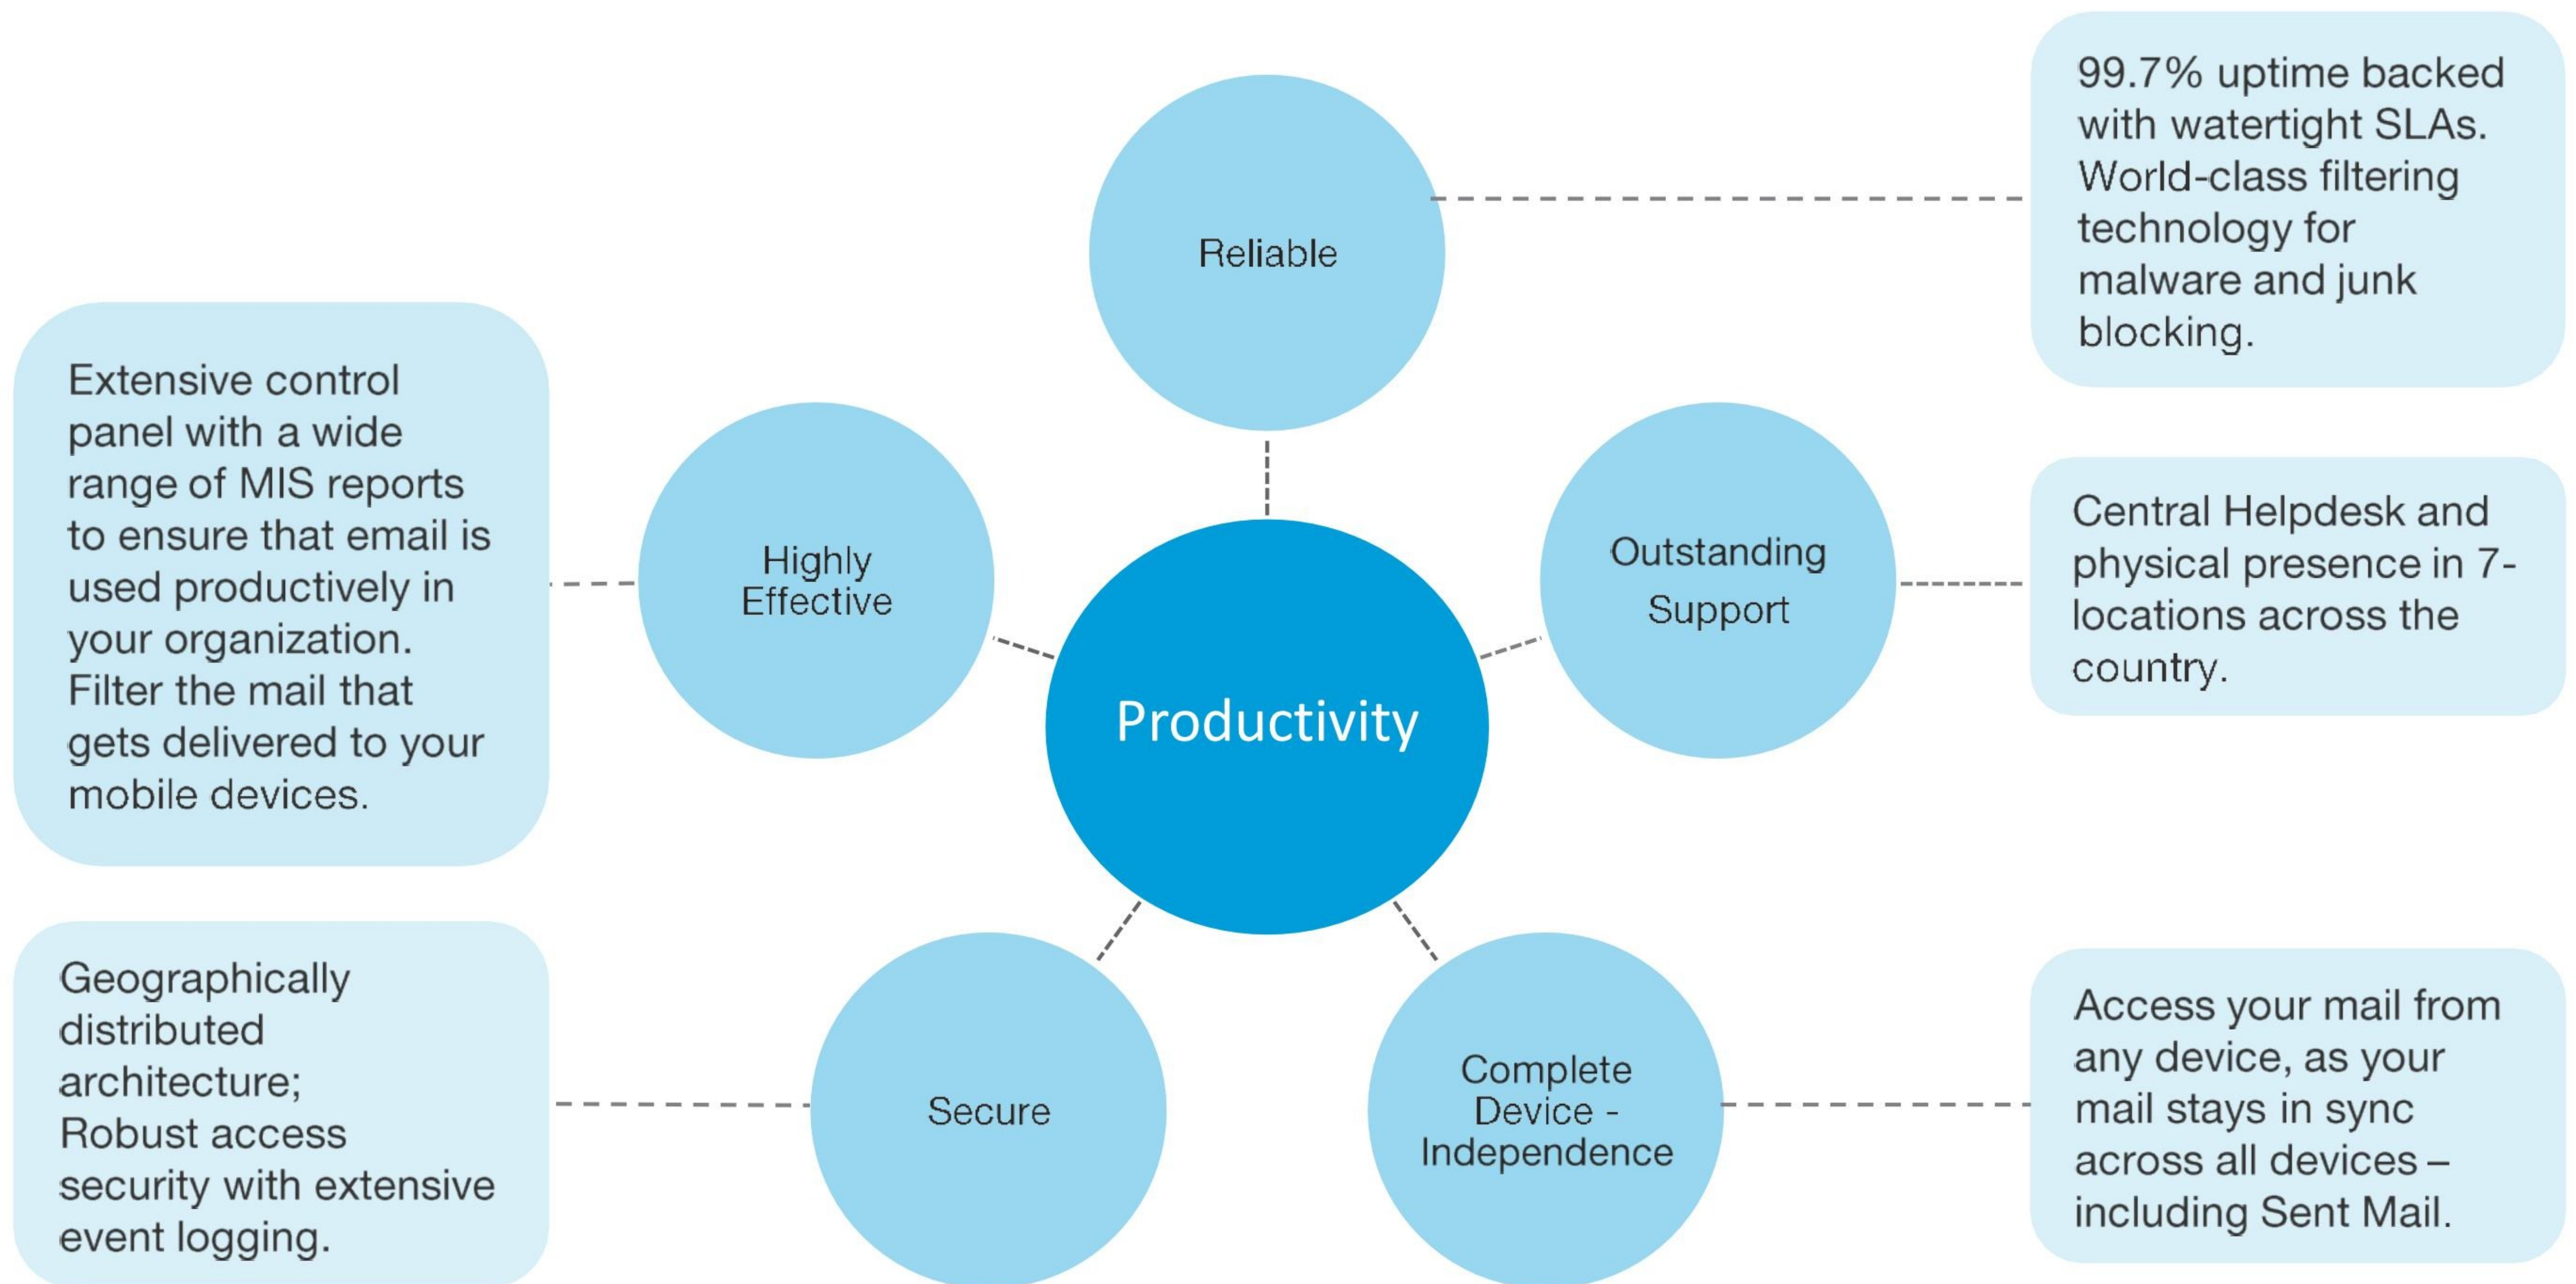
Productivity

Reliable

99.7% uptime backed with watertight SLAs. World-class filtering technology for malware and junk blocking.

Highly Effective

Extensive control panel with a wide range of MIS reports to ensure that email is used productively in your organization. Filter the mail that gets delivered to your mobile devices.

Outstanding Support

Central Helpdesk and physical presence in 7-locations across the country.

Secure

Geographically distributed architecture; Robust access security with extensive event logging.

Complete Device - Independence

Access your mail from any device, as your mail stays in sync across all devices – including Sent Mail.